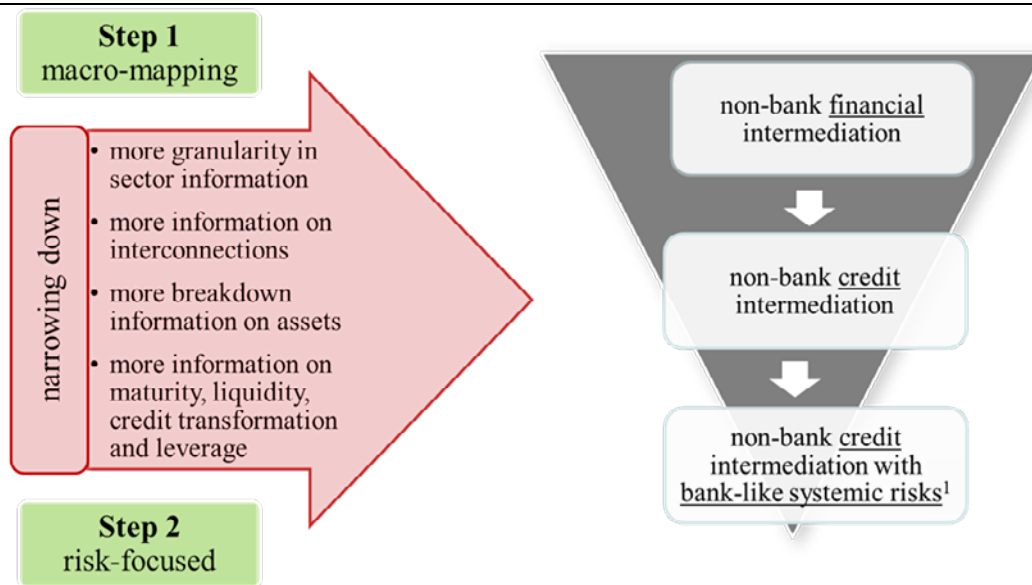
**Step 1**
macro-mapping

narrowing down

- more granularity in sector information
- more information on interconnections
- more breakdown information on assets
- more information on maturity, liquidity, credit transformation and leverage

**Step 2**
risk-focused

non-bank financial intermediation

non-bank credit intermediation

non-bank credit intermediation with bank-like systemic risks$^1$